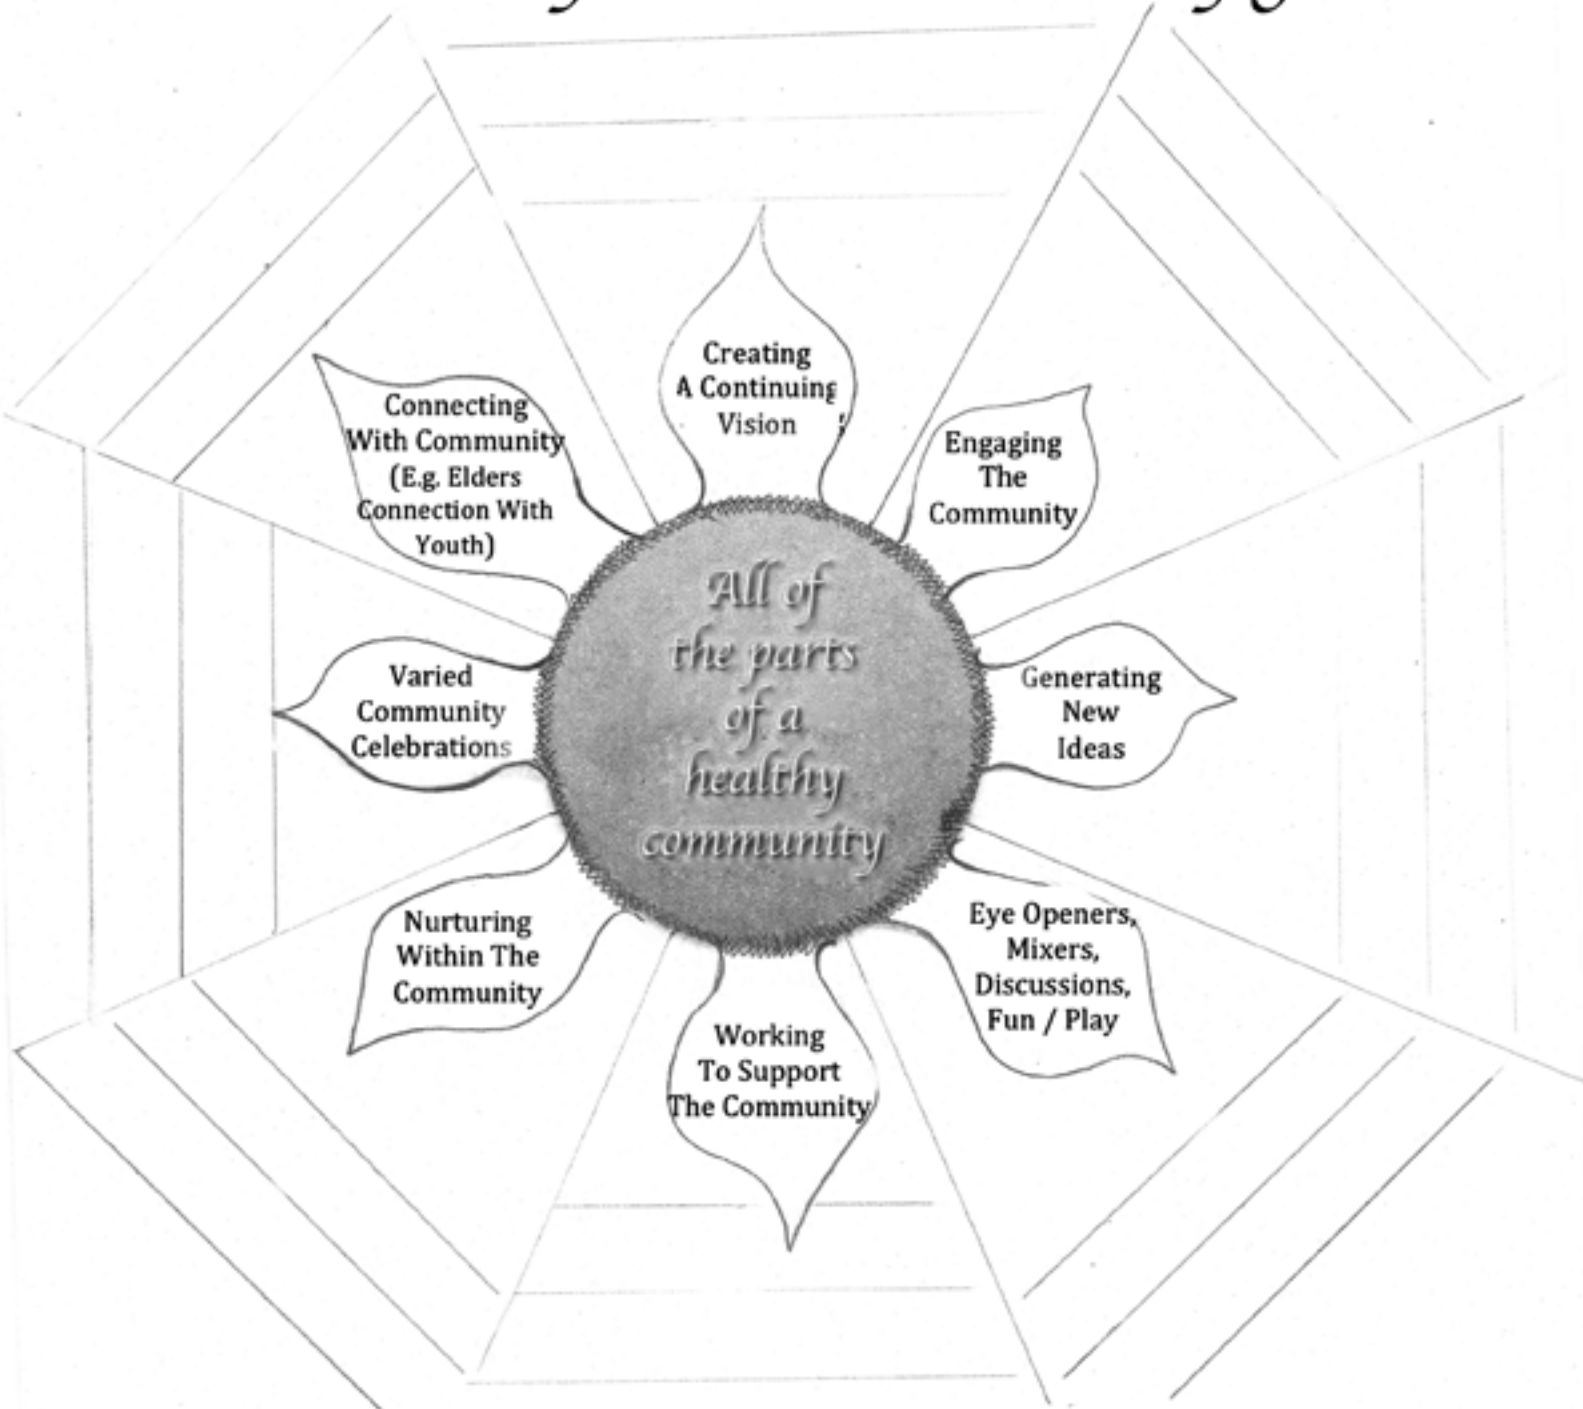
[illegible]

All of the parts of a healthy community

Creating A Continuing Vision

Engaging The Community

Generating New Ideas

Eye Openers, Mixers, Discussions, Fun / Play

Working To Support The Community

Nurturing Within The Community

Varied Community Celebrations

Connecting With Community (E.g. Elders Connection With Youth)